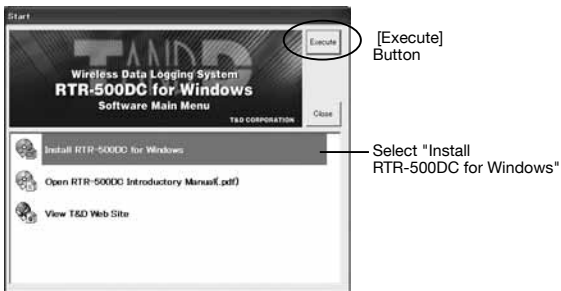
Start

T&D

Wireless Data Logging System
RTR-500DC for Windows
Software Main Menu
T&D CORPORATION

Execute

Close

[Execute] Button

Install RTR-500DC for Windows

Open RTR-500DC Introductory Manual(.pdf)

View T&D Web Site

Select "Install RTR-500DC for Windows"